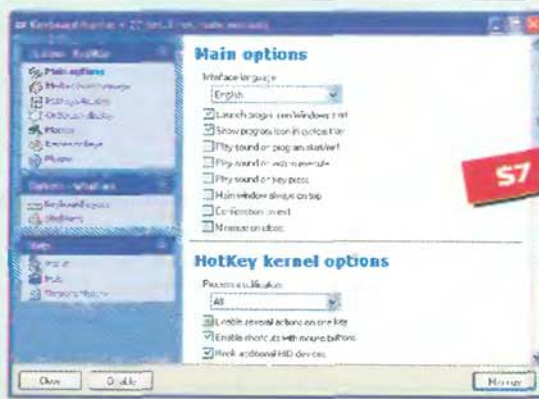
Keyboard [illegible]

Main options

Interface language

English

Launch program on Windows start

Show program icon in system tray

Play sound on program start/exit

Play sound on action execute

Play sound on key press

Main window always on top

Confirmation on exit

Minimize on close

$7

HotKey kernel options

Process notification

All

Enable several actions on one key

Enable shortcuts with mouse buttons

Hook additional HID devices

Main options

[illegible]

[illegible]

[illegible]

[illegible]

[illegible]

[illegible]

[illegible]

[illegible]

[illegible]

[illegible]

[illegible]

Close

Disable

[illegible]